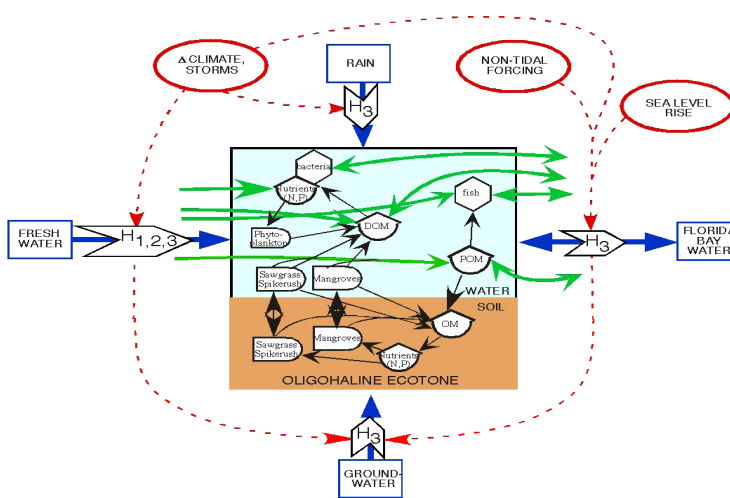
Δ CLIMATE, STORMS

RAIN

NON-TIDAL FORCING

SEA LEVEL RISE

$H_3$

bacteria

Nutrients (N,P)

fish

DOM

Phyto-plankton

FRESH WATER

$H_{1,2,3}$

$H_3$

FLORIDA BAY WATER

POM

Sawgrass Spikerush

Mangroves

WATER

SOIL

OM

Mangroves

Sawgrass Spikerush

Nutrients (N,P)

OLIGOHALINE ECOTONE

$H_3$

GROUND-WATER